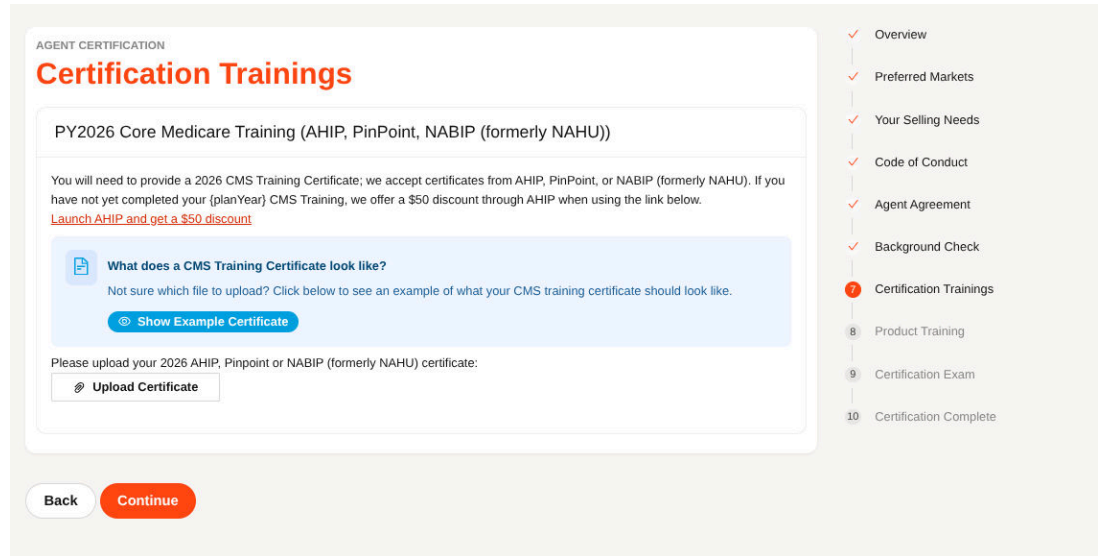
AGENT CERTIFICATION

Certification Trainings

PY2026 Core Medicare Training (AHIP, PinPoint, NABIP (formerly NAHU))

You will need to provide a 2026 CMS Training Certificate; we accept certificates from AHIP, PinPoint, or NABIP (formerly NAHU). If you have not yet completed your {planYear} CMS Training, we offer a $50 discount through AHIP when using the link below.
Launch AHIP and get a $50 discount

What does a CMS Training Certificate look like?

Not sure which file to upload? Click below to see an example of what your CMS training certificate should look like.

Show Example Certificate

Please upload your 2026 AHIP, Pinpoint or NABIP (formerly NAHU) certificate:

Upload Certificate

Back

Continue

✓ Overview

✓ Preferred Markets

✓ Your Selling Needs

✓ Code of Conduct

✓ Agent Agreement

✓ Background Check

7 Certification Trainings

8 Product Training

9 Certification Exam

10 Certification Complete